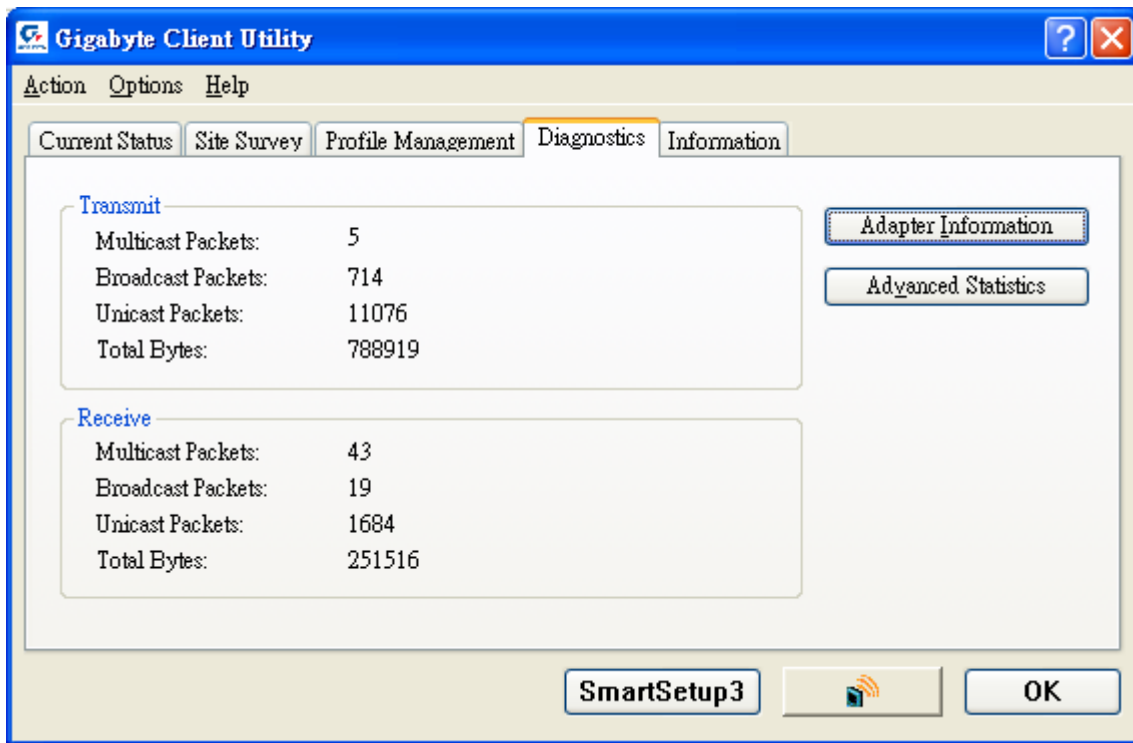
Gigabyte Client Utility

Action Options Help

Current Status | Site Survey | Profile Management | Diagnostics | Information

Transmit

Multicast Packets: 5

Broadcast Packets: 714

Unicast Packets: 11076

Total Bytes: 788919

Receive

Multicast Packets: 43

Broadcast Packets: 19

Unicast Packets: 1684

Total Bytes: 251516

Adapter Information

Advanced Statistics

SmartSetup3

OK